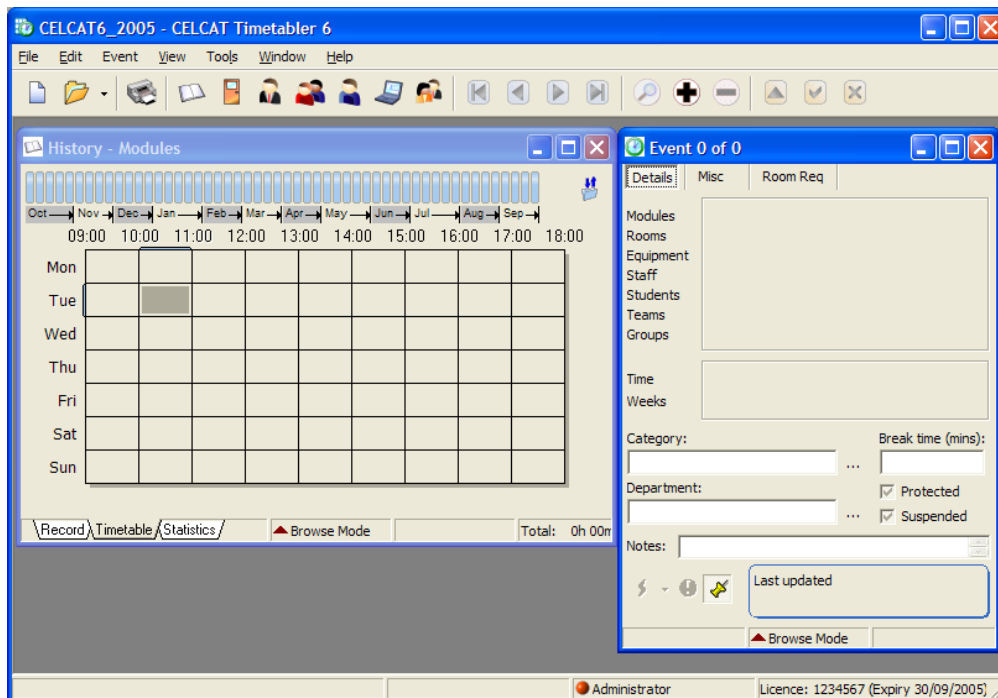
CELCAT6_2005 - CELCAT Timetabler 6

File Edit Event View Tools Window Help

History - Modules

Oct Nov Dec Jan Feb Mar Apr May Jun Jul Aug Sep

| | 09:00 | 10:00 | 11:00 | 12:00 | 13:00 | 14:00 | 15:00 | 16:00 | 17:00 | 18:00 |
|---|---|---|---|---|---|---|---|---|---|---|
| Mon | | | | | | | | | | |
| Tue | | | | | | | | | | |
| Wed | | | | | | | | | | |
| Thu | | | | | | | | | | |
| Fri | | | | | | | | | | |
| Sat | | | | | | | | | | |
| Sun | | | | | | | | | | |

Record Timetable Statistics Browse Mode Total: 0h 00m

Event 0 of 0

Details Misc Room Req

Modules
Rooms
Equipment
Staff
Students
Teams
Groups

Time
Weeks

Category: Break time (mins):

Department: Protected Suspended

Notes:

Last updated

Browse Mode

Administrator Licence: 1234567 (Expiry 30/09/2005)